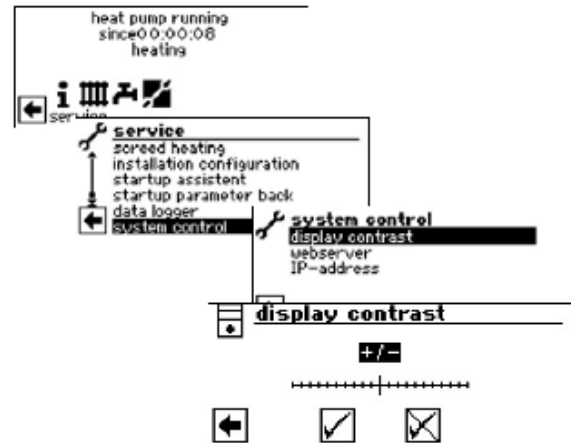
heat pump running
since00:00:08
heating

service

service
screed heating
installation configuration
startup assistent
startup parameter back
data logger
system control

system control
display contrast
webserver
IP-address

display contrast

+/–